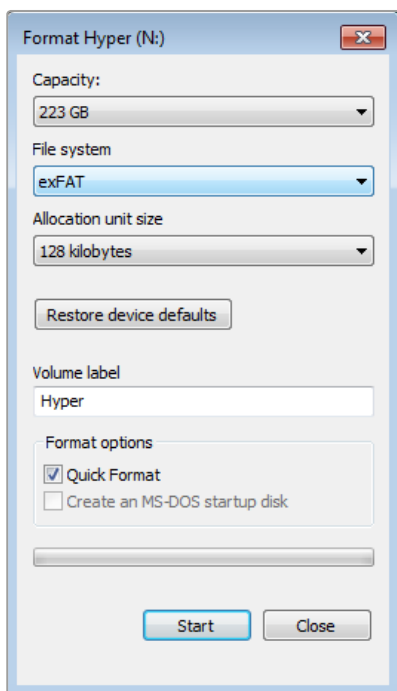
Format Hyper (N:)

Capacity:

223 GB

File system

exFAT

Allocation unit size

128 kilobytes

Restore device defaults

Volume label

Hyper

Format options

Quick Format

Create an MS-DOS startup disk

Start

Close